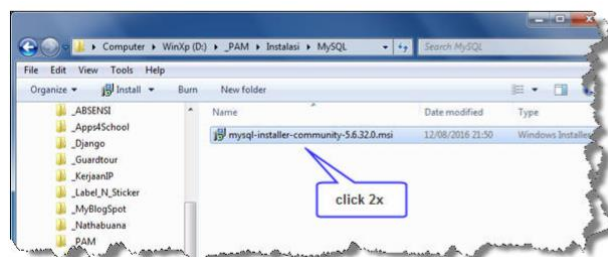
Computer ▸ WinXp (D:) ▸ _PAM ▸ Instalasi ▸ MySQL

Search MySQL

File Edit View Tools Help

Organize ▾ Install ▾ Burn New folder

_ABSENSI
_Apps4School
_Django
_Guardtour
_KerjaanIP
_Label_N_Sticker
_MyBlogSpot
_Nathabuana
_PAM

Name | Date modified | Type

mysql-installer-community-5.6.32.0.msi | 12/08/2016 21:50 | Windows Installer

click 2x